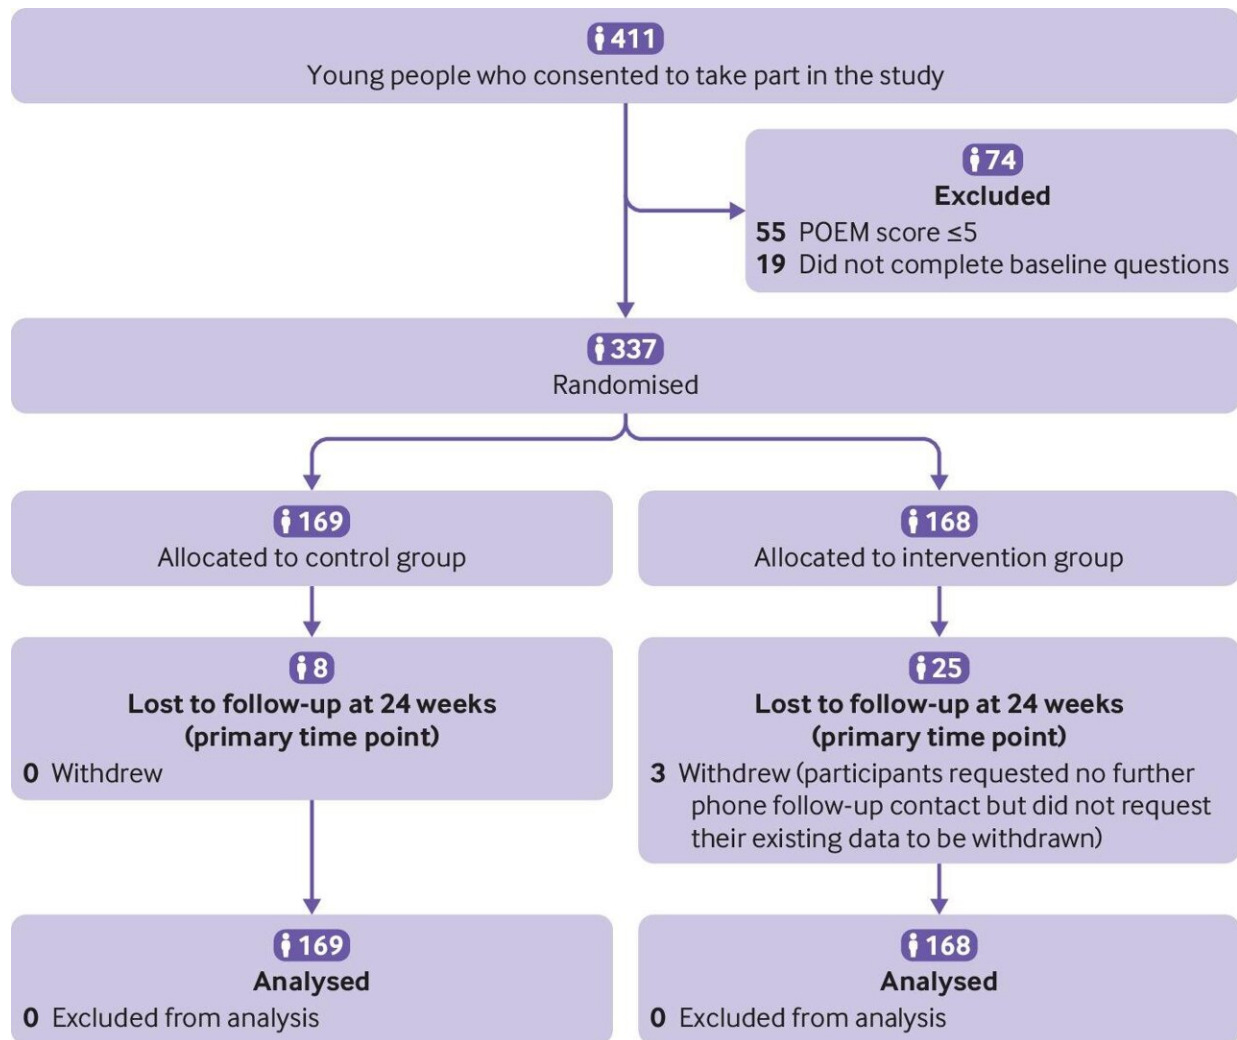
411
Young people who consented to take part in the study

74
Excluded
55 POEM score ≤5
19 Did not complete baseline questions

337
Randomised

169
Allocated to control group

168
Allocated to intervention group

8
Lost to follow-up at 24 weeks (primary time point)
0 Withdrew

25
Lost to follow-up at 24 weeks (primary time point)
3 Withdrew (participants requested no further phone follow-up contact but did not request their existing data to be withdrawn)

169
Analysed
0 Excluded from analysis

168
Analysed
0 Excluded from analysis